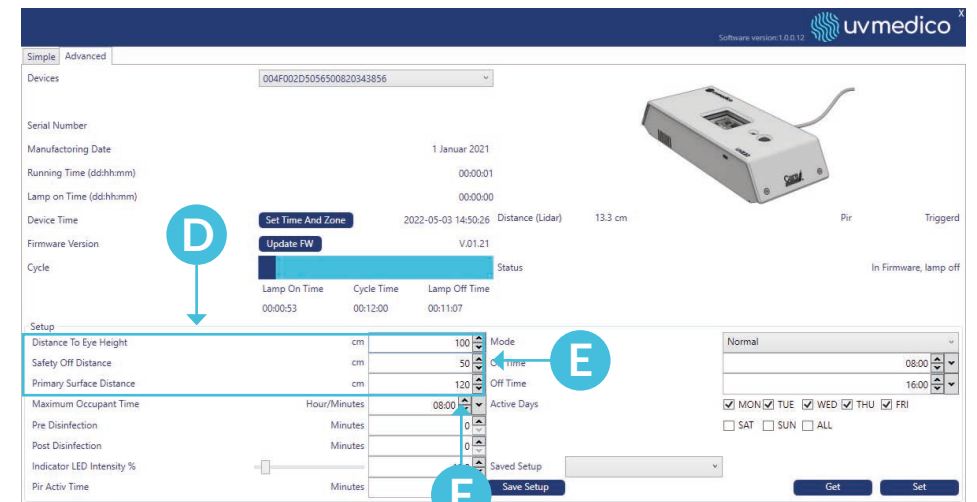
X
Software version:1.0.0.12 uvmedico

Simple Advanced

Devices 004F002D5056500820343856

Serial Number
Manufactoring Date 1 Januar 2021
Running Time (dd:hh:mm) 00:00:01
Lamp on Time (dd:hh:mm) 00:00:00
Device Time Set Time And Zone 2022-05-03 14:50:26 Distance (Lidar) 13.3 cm Pir Triggerd
Firmware Version Update FW V.01.21
Cycle Status In Firmware, lamp off

Lamp On Time Cycle Time Lamp Off Time
00:00:53 00:12:00 00:11:07

D

Setup
Distance To Eye Height cm 100 Mode Normal
Safety Off Distance cm 50 On Time 08:00
Primary Surface Distance cm 120 Off Time 16:00
Maximum Occupant Time Hour/Minutes 08:00 Active Days MON TUE WED THU FRI
Pre Disinfection Minutes 0 SAT SUN ALL
Post Disinfection Minutes 0
Indicator LED Intensity % Saved Setup
Pir Activ Time Minutes Save Setup Get Set

E

F